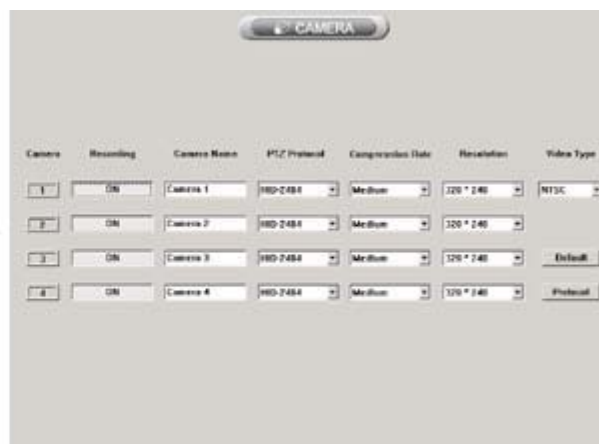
CAMERA

| Camera | Recording | Camera Name | PTZ Protocol | Compression Rate | Resolution | Video Type |
|---|---|---|---|---|---|---|
| 1 | ON | Camera 1 | HID-2404 | Medium | 320 * 240 | NTSC |
| 2 | ON | Camera 2 | HID-2404 | Medium | 320 * 240 | |
| 3 | ON | Camera 3 | HID-2404 | Medium | 320 * 240 | Default |
| 4 | ON | Camera 4 | HID-2404 | Medium | 320 * 240 | Protocol |